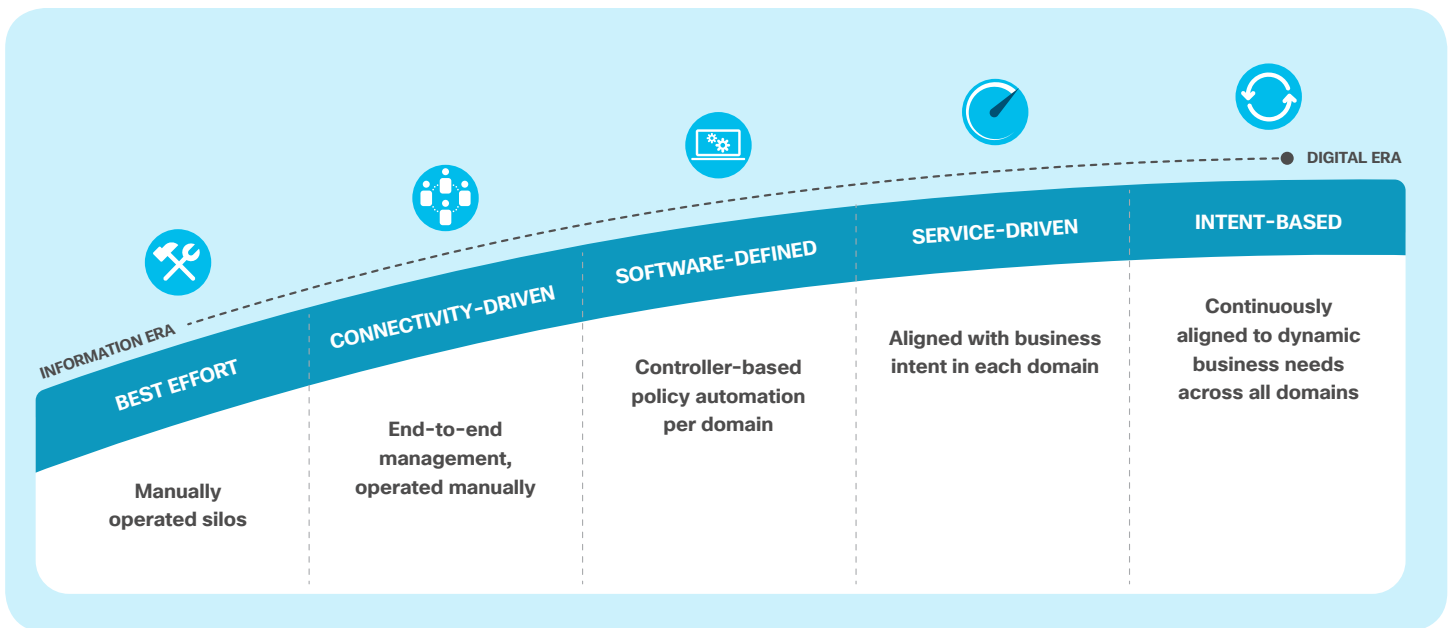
INFORMATION ERA

DIGITAL ERA

BEST EFFORT

Manually operated silos

CONNECTIVITY-DRIVEN

End-to-end management, operated manually

SOFTWARE-DEFINED

Controller-based policy automation per domain

SERVICE-DRIVEN

Aligned with business intent in each domain

INTENT-BASED

Continuously aligned to dynamic business needs across all domains